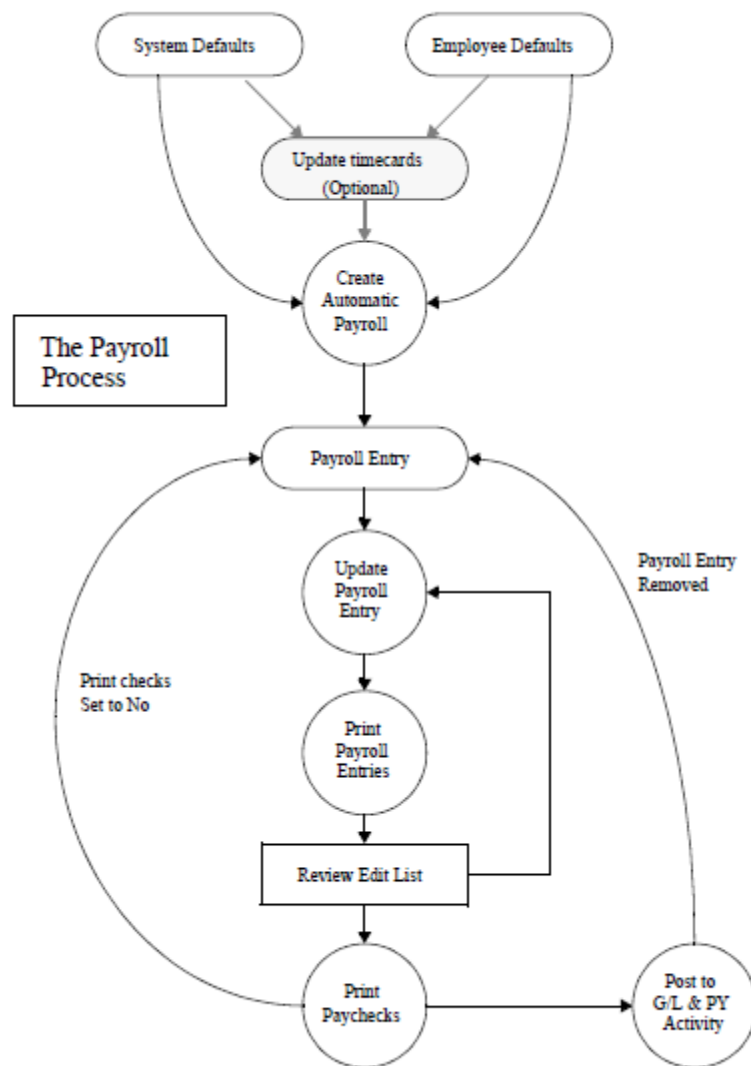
System Defaults

Employee Defaults

Update timecards (Optional)

Create Automatic Payroll

The Payroll Process

Payroll Entry

Payroll Entry Removed

Update Payroll Entry

Print checks Set to No

Print Payroll Entries

Review Edit List

Print Paychecks

Post to G/L & PY Activity